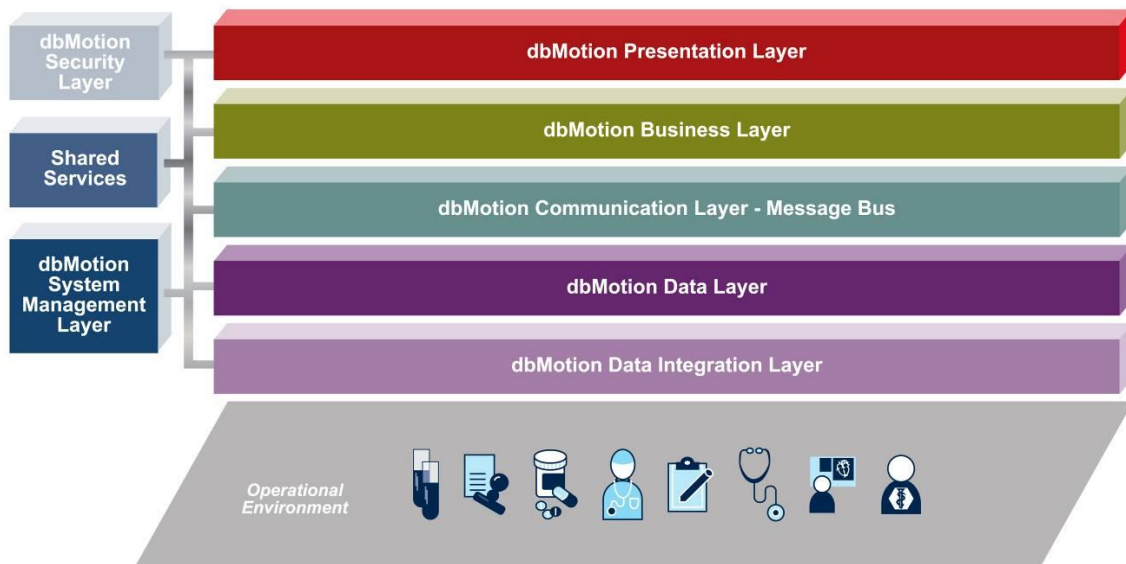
dbMotion Security Layer

Shared Services

dbMotion System Management Layer

dbMotion Presentation Layer

dbMotion Business Layer

dbMotion Communication Layer - Message Bus

dbMotion Data Layer

dbMotion Data Integration Layer

Operational Environment